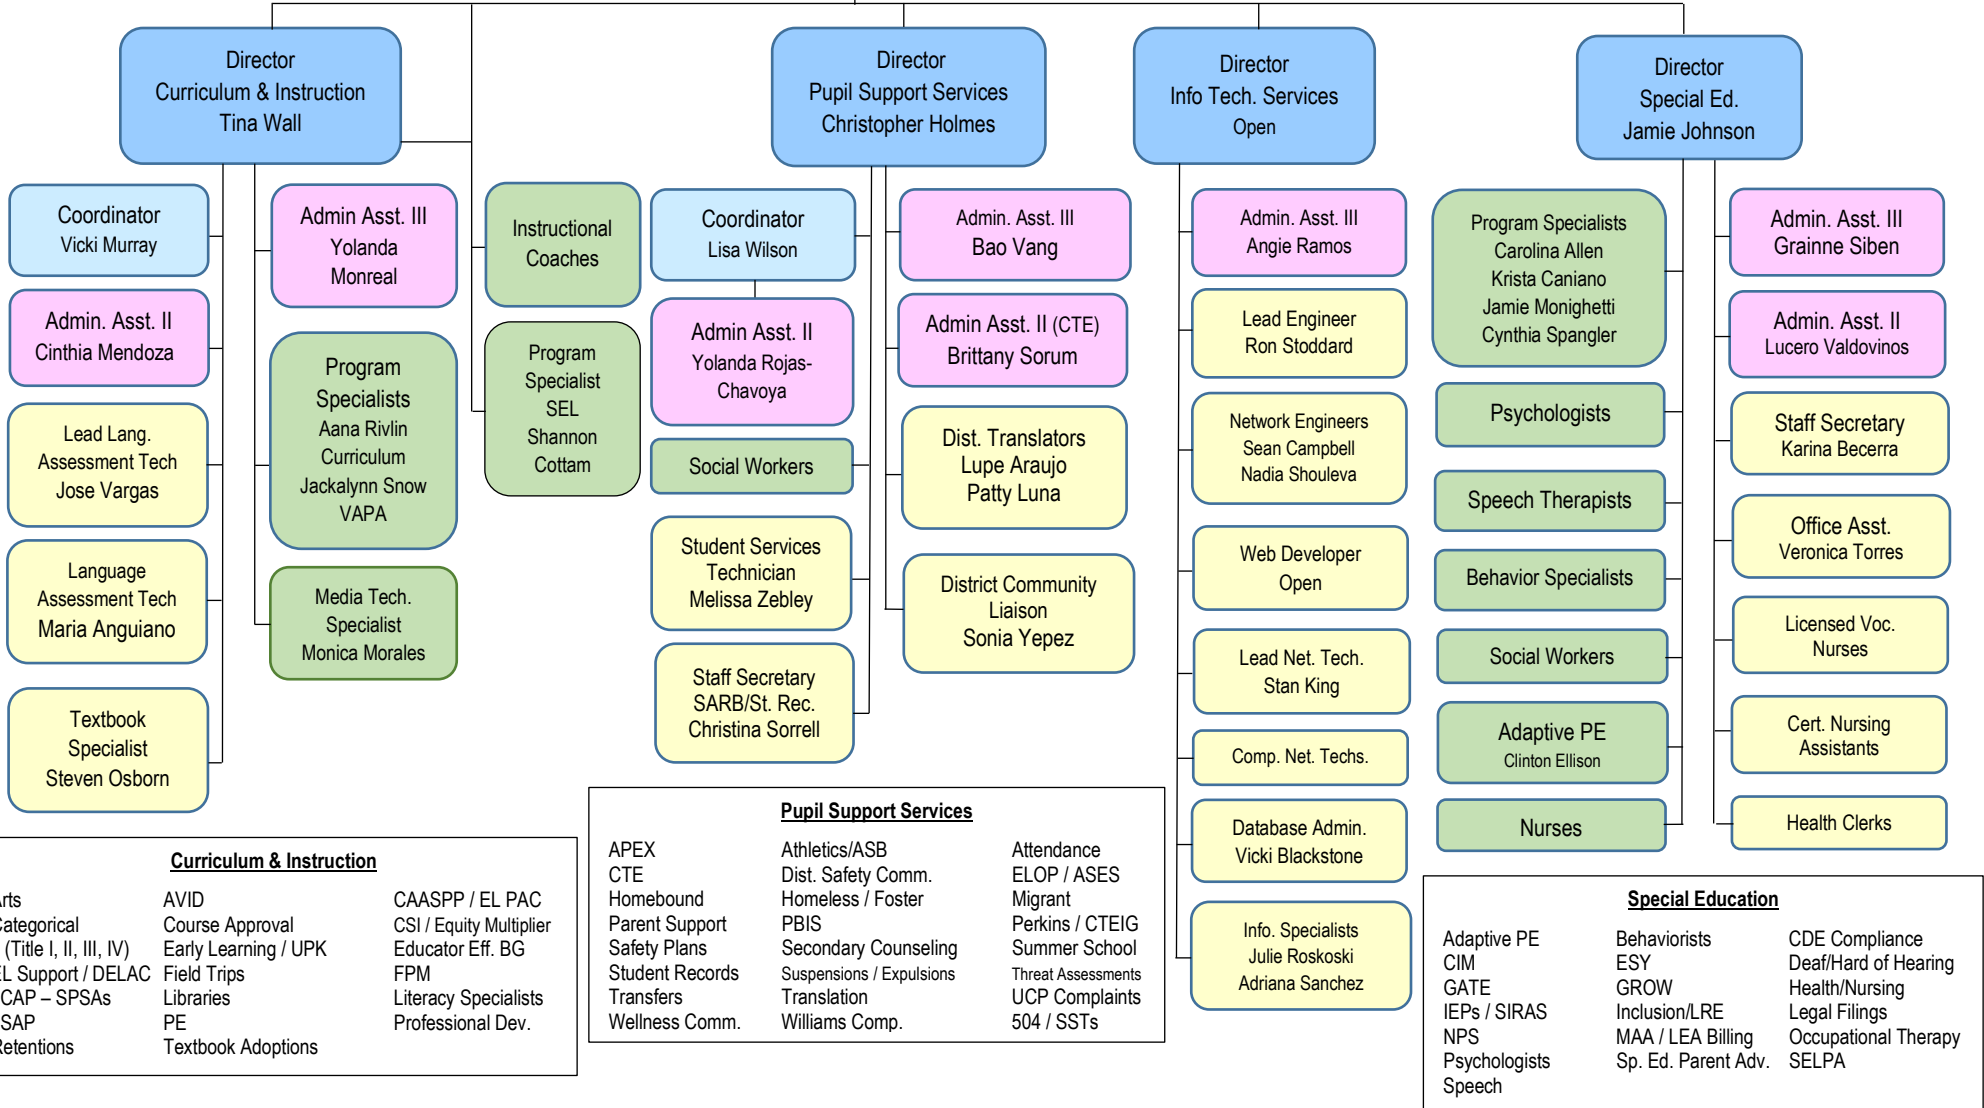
Director
Curriculum & Instruction
Tina Wall

Coordinator
Vicki Murray

Admin. Asst. II
Cinthia Mendoza

Lead Lang. Assessment Tech
Jose Vargas

Language Assessment Tech
Maria Anguiano

Textbook Specialist
Steven Osborn

Admin Asst. III
Yolanda Monreal

Program Specialists
Aana Rivlin
Curriculum
Jackalynn Snow
VAPA

Media Tech. Specialist
Monica Morales

Instructional Coaches

Program Specialist
SEL
Shannon Cottam

Director
Pupil Support Services
Christopher Holmes

Coordinator
Lisa Wilson

Admin Asst. II
Yolanda Rojas-Chavoya

Social Workers

Student Services Technician
Melissa Zebley

Staff Secretary
SARB/St. Rec.
Christina Sorrell

Admin. Asst. III
Bao Vang

Admin Asst. II (CTE)
Brittany Sorum

Dist. Translators
Lupe Araujo
Patty Luna

District Community Liaison
Sonia Yepez

Director
Info Tech. Services
Open

Admin. Asst. III
Angie Ramos

Lead Engineer
Ron Stoddard

Network Engineers
Sean Campbell
Nadia Shouleva

Web Developer
Open

Lead Net. Tech.
Stan King

Comp. Net. Techs.

Database Admin.
Vicki Blackstone

Info. Specialists
Julie Roskoski
Adriana Sanchez

Director
Special Ed.
Jamie Johnson

Program Specialists
Carolina Allen
Krista Caniano
Jamie Monighetti
Cynthia Spangler

Psychologists

Speech Therapists

Behavior Specialists

Social Workers

Adaptive PE
Clinton Ellison

Nurses

Admin. Asst. III
Grainne Siben

Admin. Asst. II
Lucero Valdovinos

Staff Secretary
Karina Becerra

Office Asst.
Veronica Torres

Licensed Voc. Nurses

Cert. Nursing Assistants

Health Clerks

Curriculum & Instruction

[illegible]rts
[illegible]ategorical
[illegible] (Title I, II, III, IV)
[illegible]L Support / DELAC
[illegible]CAP – SPSAs
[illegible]SAP
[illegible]etentions

AVID
Course Approval
Early Learning / UPK
Field Trips
Libraries
PE
Textbook Adoptions

CAASPP / EL PAC
CSI / Equity Multiplier
Educator Eff. BG
FPM
Literacy Specialists
Professional Dev.

Pupil Support Services

APEX
CTE
Homebound
Parent Support
Safety Plans
Student Records
Transfers
Wellness Comm.

Athletics/ASB
Dist. Safety Comm.
Homeless / Foster
PBIS
Secondary Counseling
Suspensions / Expulsions
Translation
Williams Comp.

Attendance
ELOP / ASES
Migrant
Perkins / CTEIG
Summer School
Threat Assessments
UCP Complaints
504 / SSTs

Special Education

Adaptive PE
CIM
GATE
IEPs / SIRAS
NPS
Psychologists
Speech

Behaviorists
ESY
GROW
Inclusion/LRE
MAA / LEA Billing
Sp. Ed. Parent Adv.

CDE Compliance
Deaf/Hard of Hearing
Health/Nursing
Legal Filings
Occupational Therapy
SELPA